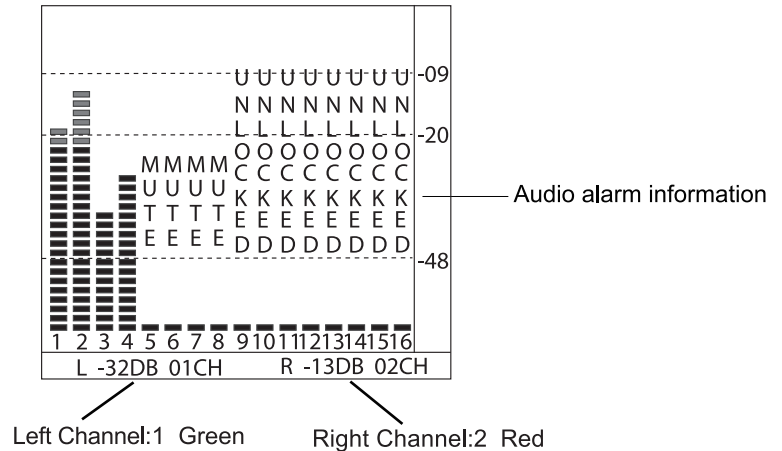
UUUUUUUU
NNNNNNNN
LLLLLLLL
OOOOOOOO
CCCCCCCC
KKKKKKKK
EEEEEEEE
DDDDDDDD

MMMM
UUUU
TTTT
EEEE

-09
-20
-48

Audio alarm information

1 2 3 4 5 6 7 8 9 10 11 12 13 14 15 16

L -32DB 01CH R -13DB 02CH

Left Channel:1 Green

Right Channel:2 Red